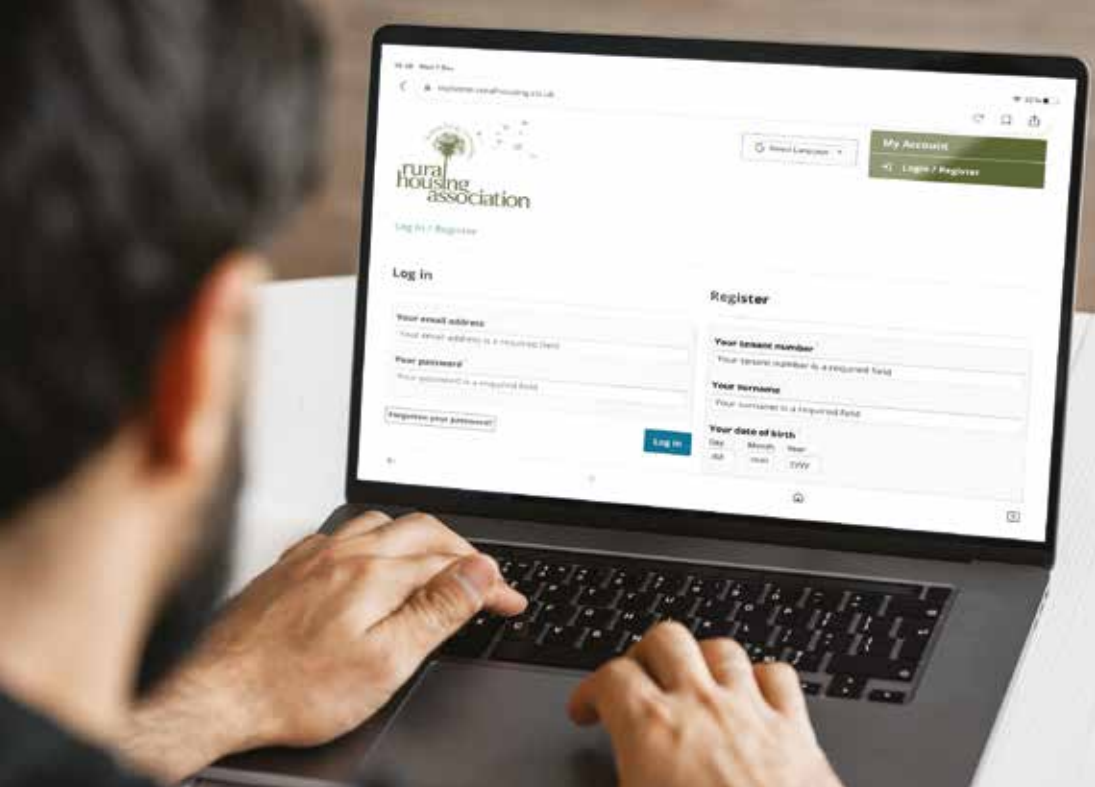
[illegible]

myhome.ruralhousing.co.uk

rural housing association

Select Language

My Account

Login / Register

Log in / Register

Log in

Your email address

Your email address is a required field

Your password

Your password is a required field

Forgotten your password?

Log in

Register

Your tenant number

Your tenant number is a required field

Your surname

Your surname is a required field

Your date of birth

Day

Month

Year

DD

mm

YYYY